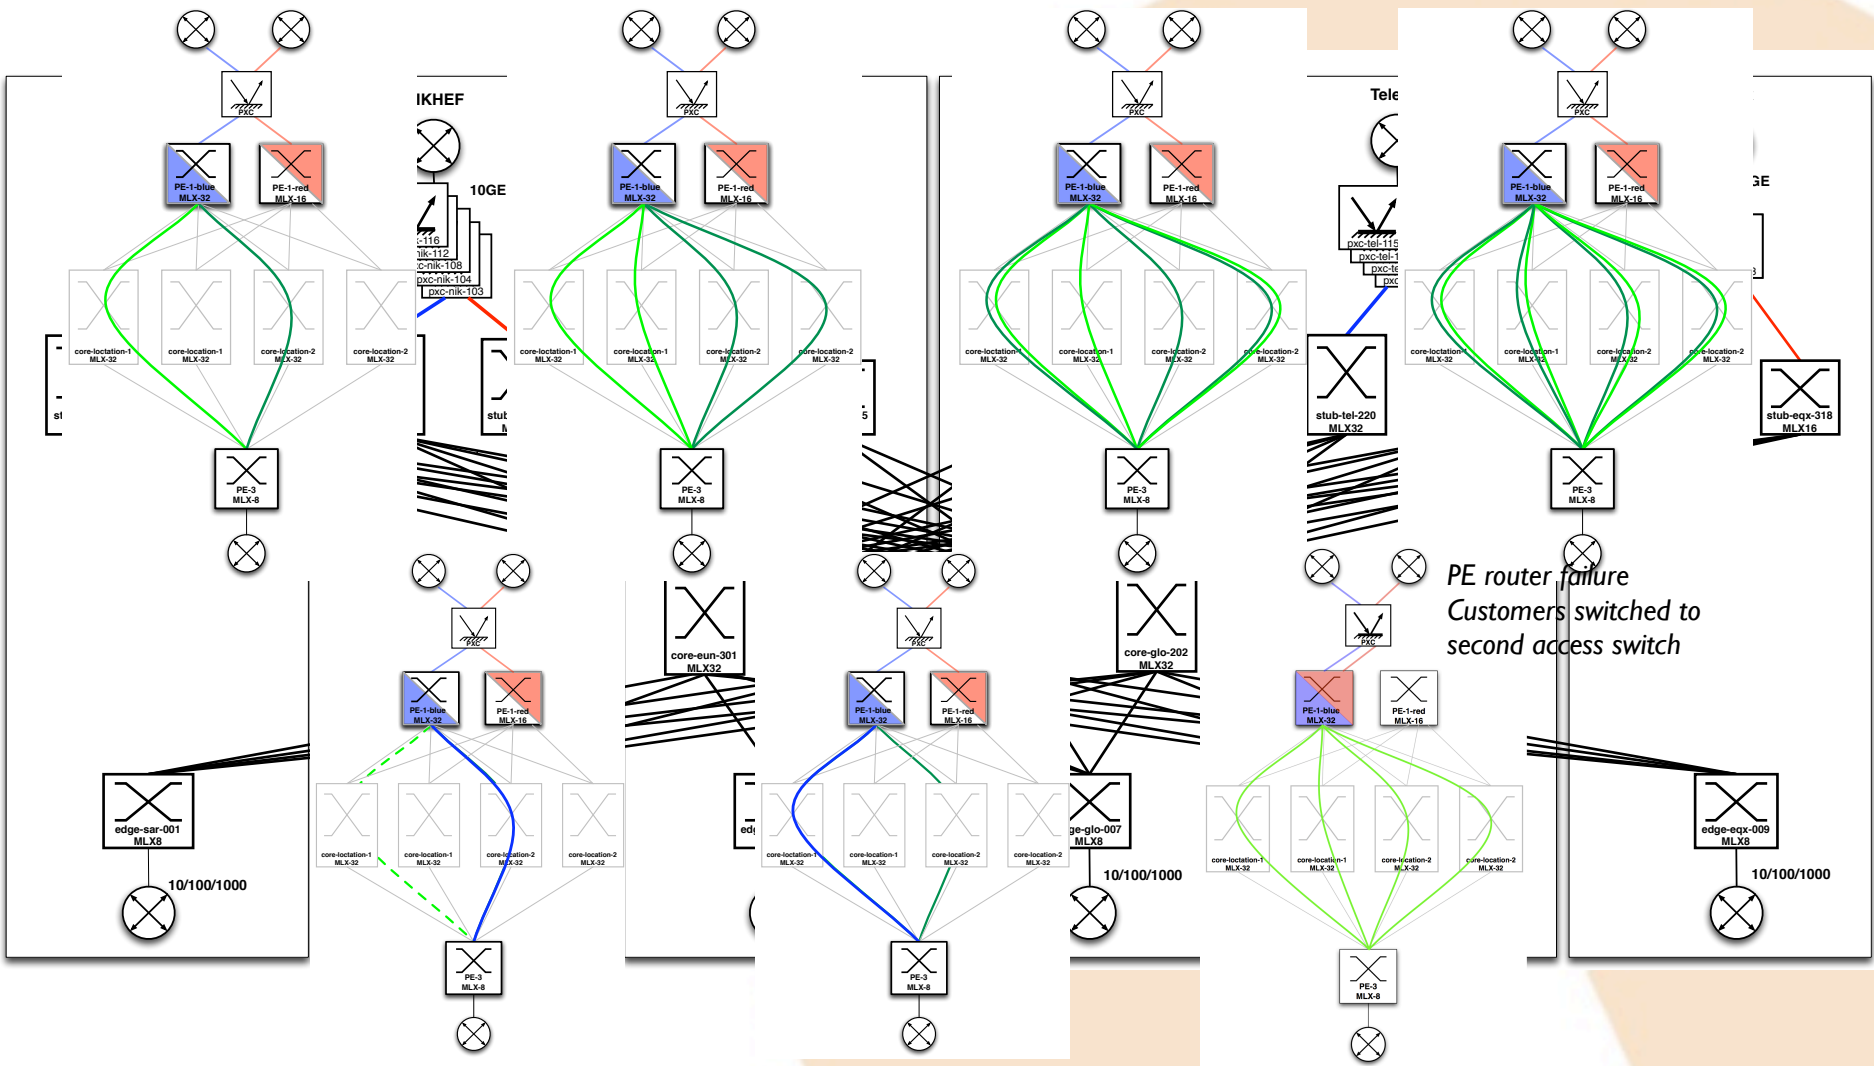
PXC
PE-1-blue MLX-32
PE-1-red MLX-16
core-loctation-1 MLX-32
core-location-1 MLX-32
core-location-2 MLX-32
core-location-2 MLX-32
PE-3 MLX-8

IKHEF
10GE
-116
nik-112
c-nik-108
pxc-nik-104
pxc-nik-103
stub

Tele
pxc-tel-115
pxc-tel-1
pxc-te
pxc
stub-tel-220 MLX32

GE
stub-eqx-318 MLX16

PE router failure
Customers switched to
second access switch

core-eun-301 MLX32
core-glo-202 MLX32
edge-sar-001 MLX8
10/100/1000
ge-glo-007 MLX8
10/100/1000
edge-eqx-009 MLX8
10/100/1000